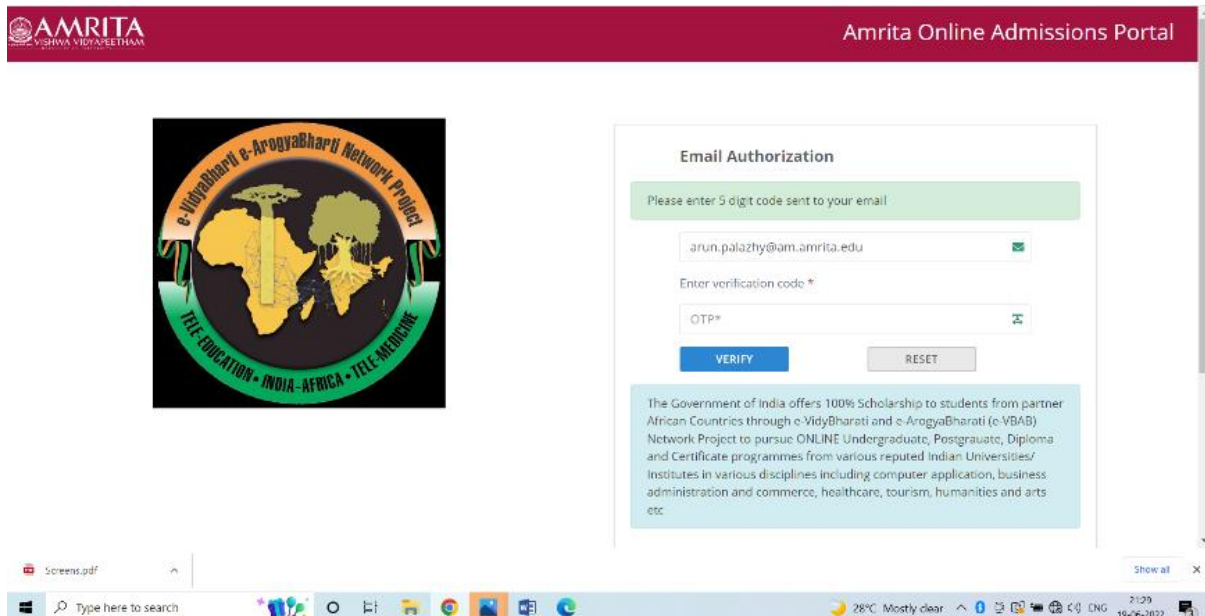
AMRITA
VISHWA VIDYAPEETHAM

Amrita Online Admissions Portal

e-VidyaBharti e-ArogyaBharti Network Project
TELE-EDUCATION • INDIA-AFRICA • TELE-MEDICINE

Email Authorization

Please enter 5 digit code sent to your email

arun.palazhy@am.amrita.edu

Enter verification code *

OTP*

VERIFY

RESET

The Government of India offers 100% Scholarship to students from partner African Countries through e-VidyBharati and e-ArogyaBharati (e-VBAB) Network Project to pursue ONLINE Undergraduate, Postgrauate, Diploma and Certificate programmes from various reputed Indian Universities/ Institutes in various disciplines including computer application, business administration and commerce, healthcare, tourism, humanities and arts etc

Screens.pdf

Show all

Type here to search

28°C Mostly clear ENG 21:29 19-06-2022